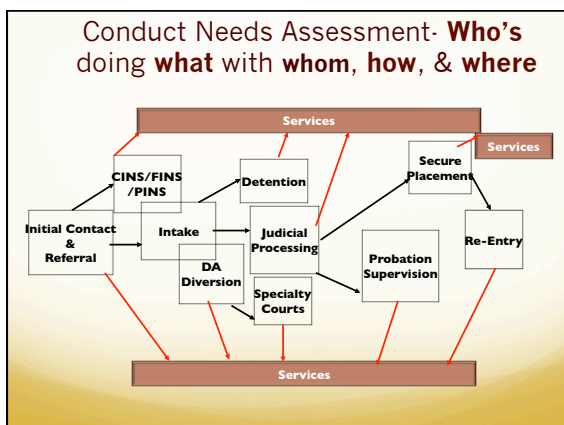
Conduct Needs Assessment- **Who's** doing **what** with **whom**, **how**, & **where**

Services

Services

CINS/FINS /PINS

Detention

Secure Placement

Initial Contact & Referral

Intake

Judicial Processing

Re-Entry

DA Diversion

Probation Supervision

Specialty Courts

Services